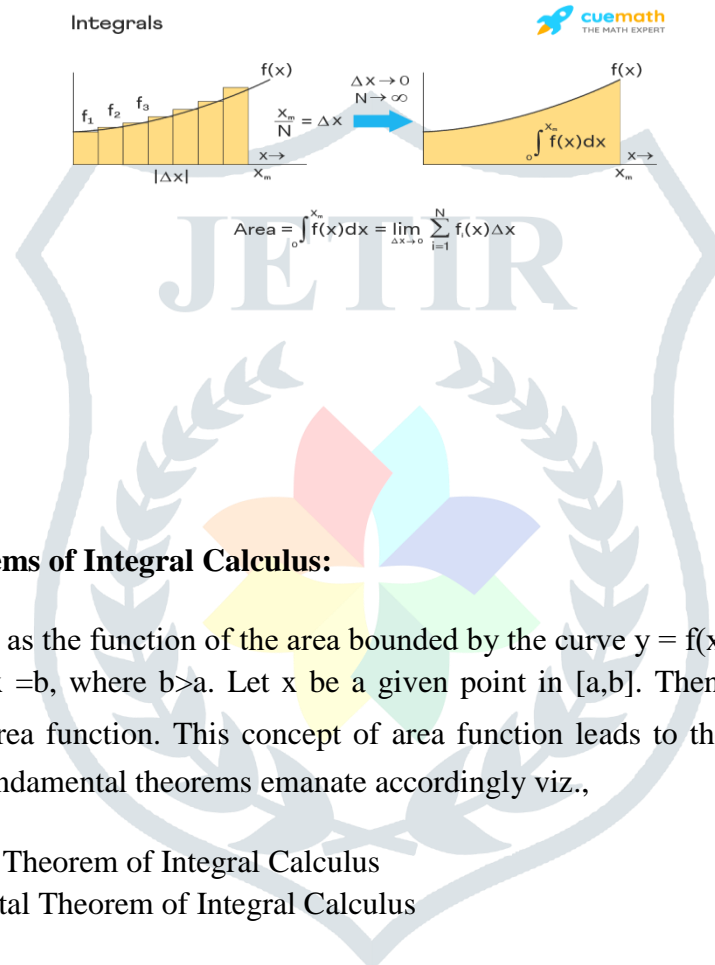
Integrals

cuemath
THE MATH EXPERT

f(x)

$f_1$ $f_2$ $f_3$

$\frac{x_m}{N} = \Delta x$

$\Delta x \to 0$
$N \to \infty$

$|\Delta x|$

$x \to$

$x_m$

f(x)

$\int_0^{x_m} f(x)dx$

$x \to$

$x_m$

$\text{Area} = \int_0^{x_m} f(x)dx = \lim_{\Delta x \to 0} \sum_{i=1}^{N} f_i(x)\Delta x$

JETIR

ems of Integral Calculus:

as the function of the area bounded by the curve y = f(x
=b, where b>a. Let x be a given point in [a,b]. Then
rea function. This concept of area function leads to th
ndamental theorems emanate accordingly viz.,

Theorem of Integral Calculus
tal Theorem of Integral Calculus